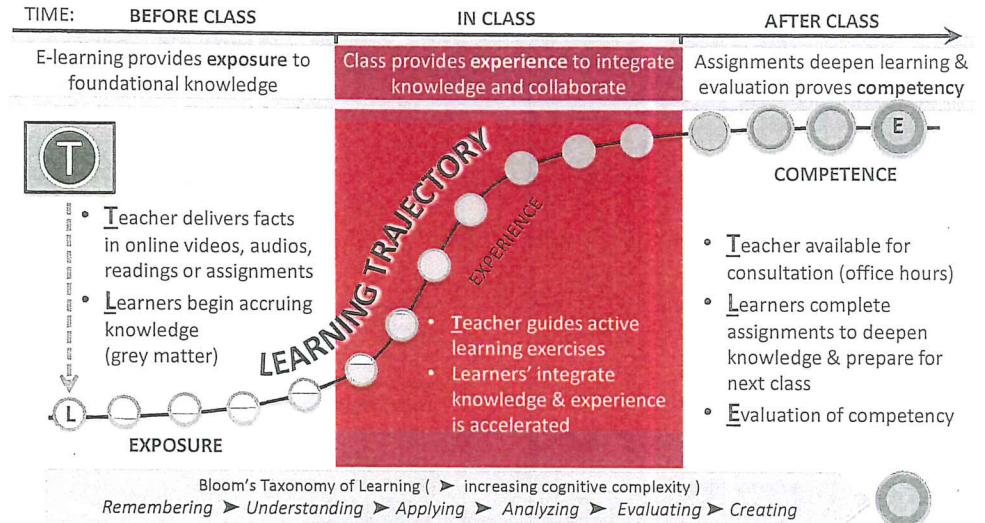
TIME: BEFORE CLASS IN CLASS AFTER CLASS

E-learning provides exposure to foundational knowledge

Class provides experience to integrate knowledge and collaborate

Assignments deepen learning & evaluation proves competency

T

E

COMPETENCE

LEARNING TRAJECTORY

EXPERIENCE

• Teacher delivers facts in online videos, audios, readings or assignments
• Learners begin accruing knowledge (grey matter)

• Teacher guides active learning exercises
• Learners' integrate knowledge & experience is accelerated

• Teacher available for consultation (office hours)
• Learners complete assignments to deepen knowledge & prepare for next class
• Evaluation of competency

L

EXPOSURE

Bloom's Taxonomy of Learning ( ➤ increasing cognitive complexity )
Remembering ➤ Understanding ➤ Applying ➤ Analyzing ➤ Evaluating ➤ Creating